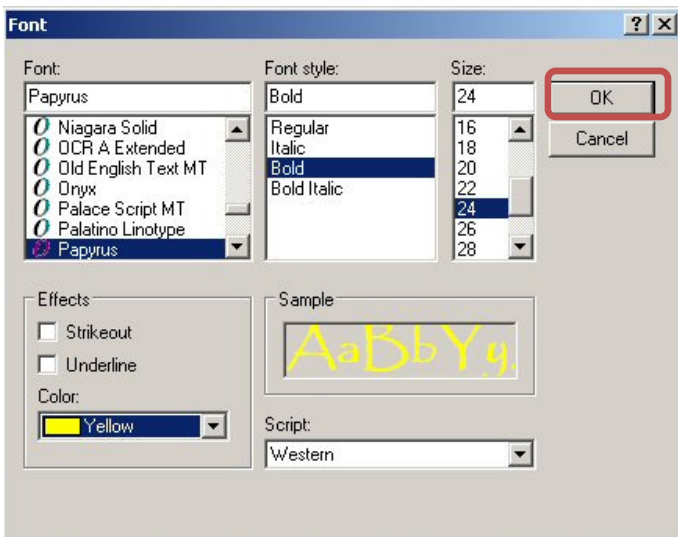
Font

?

X

Font:

Papyrus

Niagara Solid
OCR A Extended
Old English Text MT
Onyx
Palace Script MT
Palatino Linotype
Papyrus

Font style:

Bold

Regular
Italic
Bold
Bold Italic

Size:

24

16
18
20
22
24
26
28

OK

Cancel

Effects

Strikeout

Underline

Color:

Yellow

Sample

AaBbYy

Script:

Western